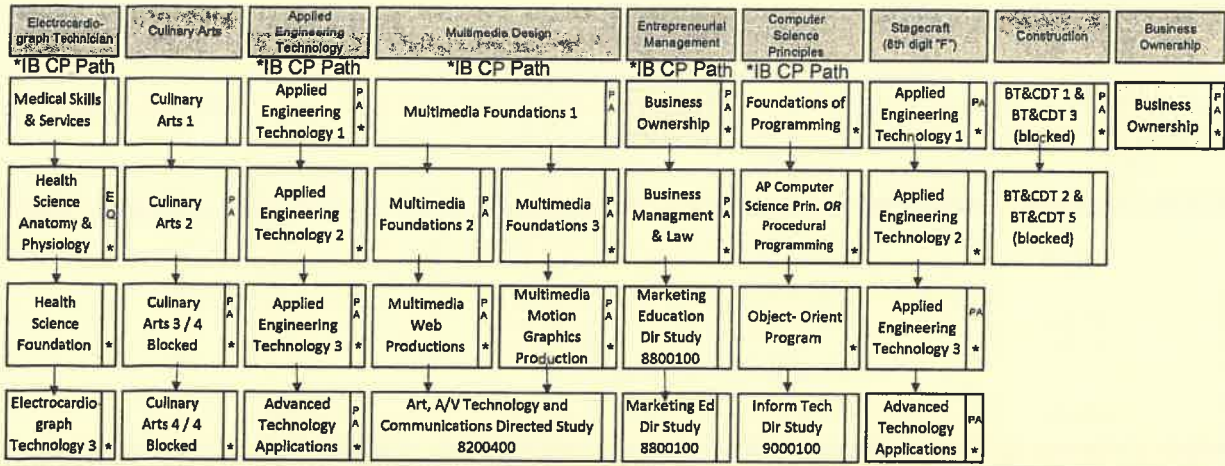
| Electrocardiograph Technician | Culinary Arts | Applied Engineering Technology | Multimedia Design | | Entrepreneurial Management | Computer Science Principles | Stagecraft (8th digit "F") | Construction | Business Ownership |
|---|---|---|---|---|---|---|---|---|---|
| *IB CP Path | | *IB CP Path | *IB CP Path | | *IB CP Path | *IB CP Path | | | |
| Medical Skills & Services | Culinary Arts 1 | Applied Engineering Technology 1 PA * | Multimedia Foundations 1 PA | | Business Ownership PA * | Foundations of Programming * | Applied Engineering Technology 1 PA * | BT&CDT 1 & BT&CDT 3 (blocked) PA * | Business Ownership PA * |
| Health Science Anatomy & Physiology EQ * | Culinary Arts 2 PA | Applied Engineering Technology 2 * | Multimedia Foundations 2 PA | Multimedia Foundations 3 PA | Business Managment & Law * | AP Computer Science Prin. OR Procedural Programming * | Applied Engineering Technology 2 * | BT&CDT 2 & BT&CDT 5 (blocked) | |
| Health Science Foundation * | Culinary Arts 3 / 4 Blocked PA * | Applied Engineering Technology 3 PA * | Multimedia Web Productions PA * | Multimedia Motion Graphics Production PA * | Marketing Education Dir Study 8800100 | Object- Orient Program * | Applied Engineering Technology 3 PA * | | |
| Electrocardiograph Technology 3 * | Culinary Arts 4 / 4 Blocked * | Advanced Technology Applications PA * | Art, A/V Technology and Communications Directed Study 8200400 | | Marketing Ed Dir Study 8800100 | Inform Tech Dir Study 9000100 | Advanced Technology Applications PA * | | |